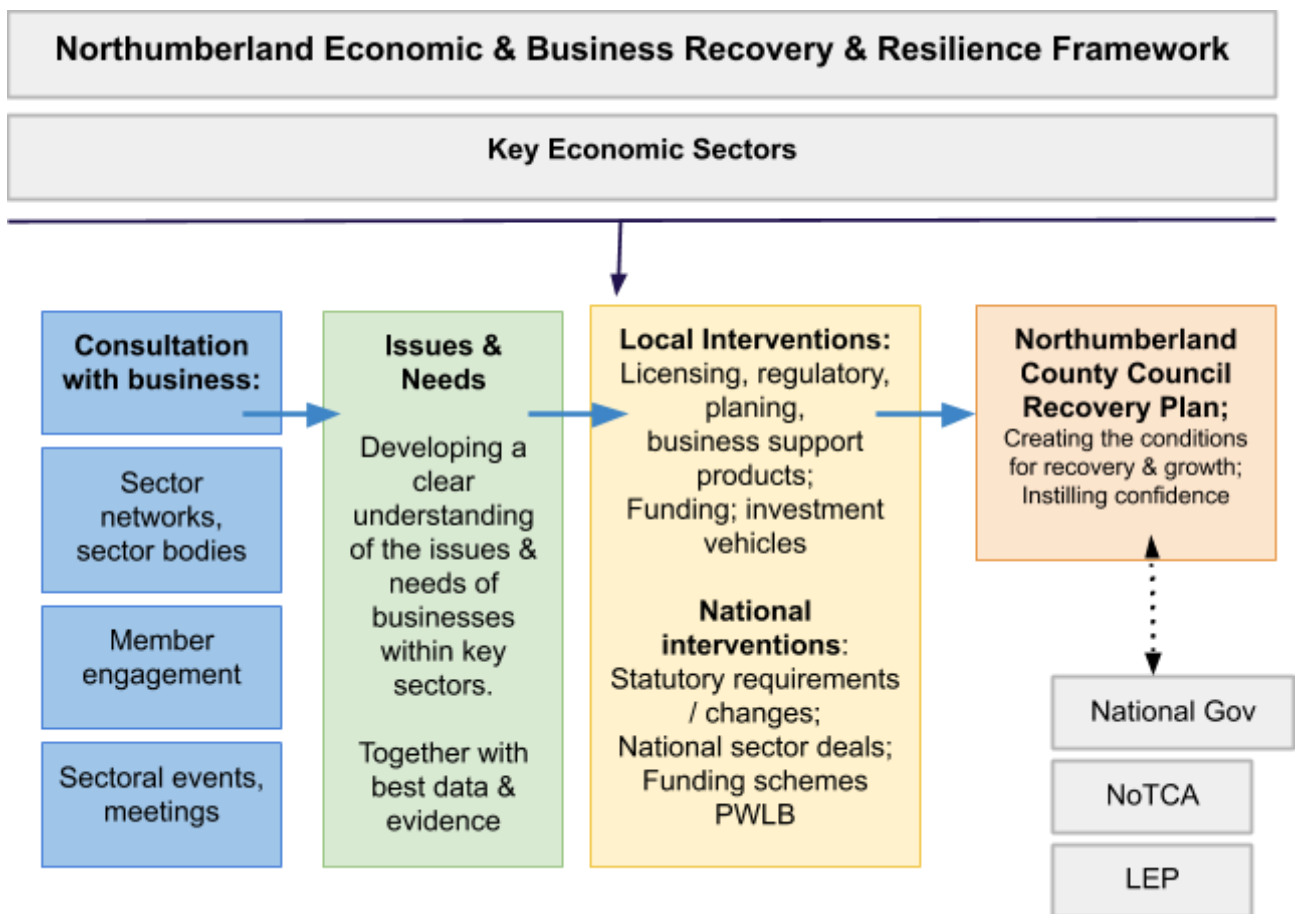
Northumberland Economic & Business Recovery & Resilience Framework

Key Economic Sectors

Consultation with business:

Sector networks, sector bodies

Member engagement

Sectoral events, meetings

Issues & Needs

Developing a clear understanding of the issues & needs of businesses within key sectors.

Together with best data & evidence

Local Interventions: Licensing, regulatory, planing, business support products; Funding; investment vehicles

National interventions: Statutory requirements / changes; National sector deals; Funding schemes PWLB

Northumberland County Council Recovery Plan; Creating the conditions for recovery & growth; Instilling confidence

National Gov

NoTCA

LEP